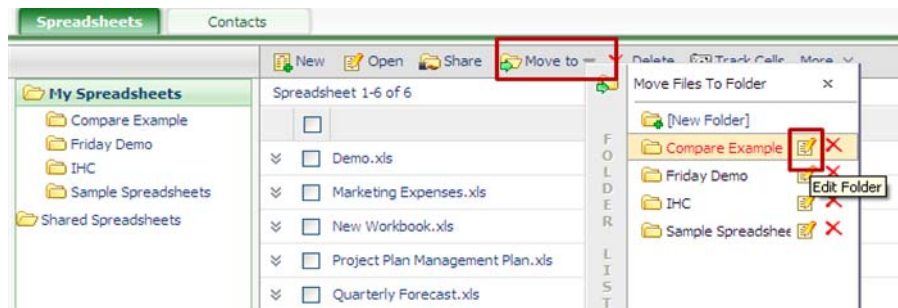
Spreadsheets Contacts

New Open Share Move to Delete Track Cells More

My Spreadsheets
Compare Example
Friday Demo
IHC
Sample Spreadsheets
Shared Spreadsheets

Spreadsheet 1-6 of 6

Demo.xls
Marketing Expenses.xls
New Workbook.xls
Project Plan Management Plan.xls
Quarterly Forecast.xls

FOLDER LIST

Move Files To Folder ×
[New Folder]
Compare Example
Friday Demo
IHC
Sample Spreadshee

Edit Folder